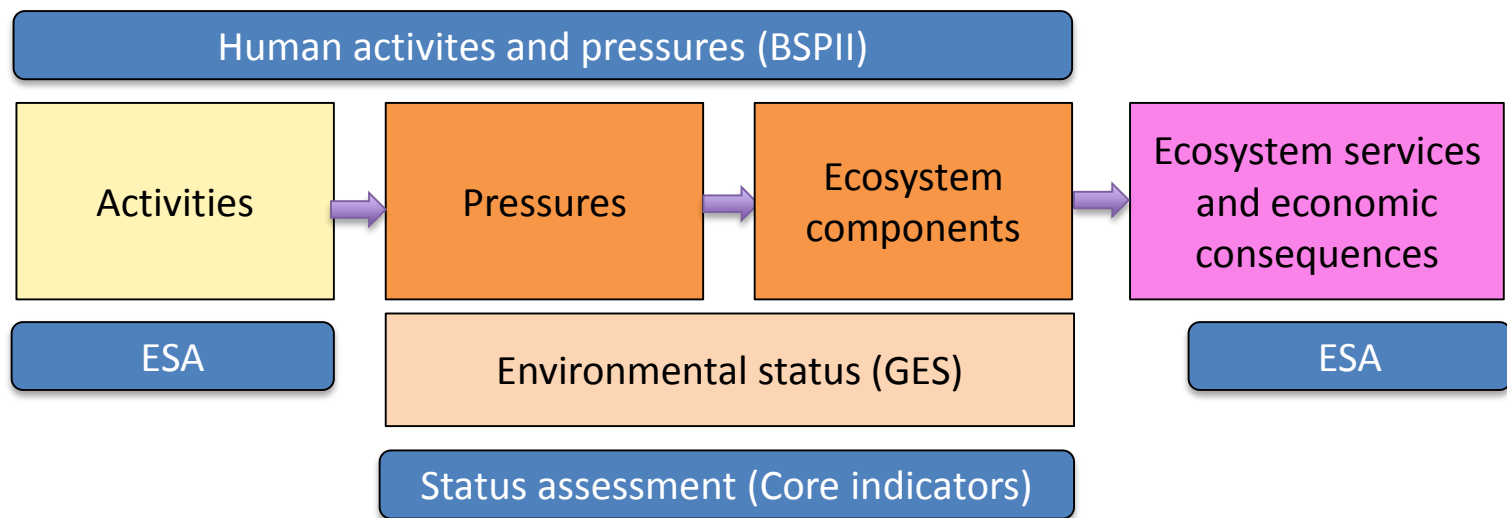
Human activites and pressures (BSPII)

Activities

Pressures

Ecosystem components

Ecosystem services and economic consequences

ESA

Environmental status (GES)

ESA

Status assessment (Core indicators)